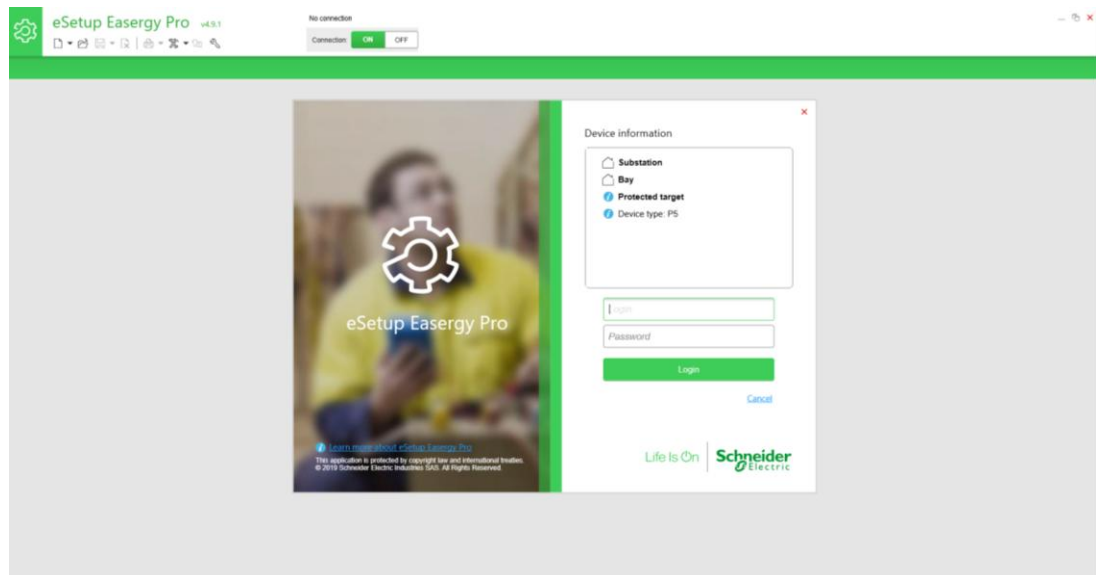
eSetup Easergy Pro v4.9.1

No connection

Connection: ON OFF

Device information

Substation
Bay
Protected target
Device type: P5

Login

Password

Login

Cancel

eSetup Easergy Pro

Learn more about eSetup Easergy Pro

This application is protected by copyright law and international treaties.
© 2019 Schneider Electric Industries SAS. All Rights Reserved.

Life Is On Schneider Electric